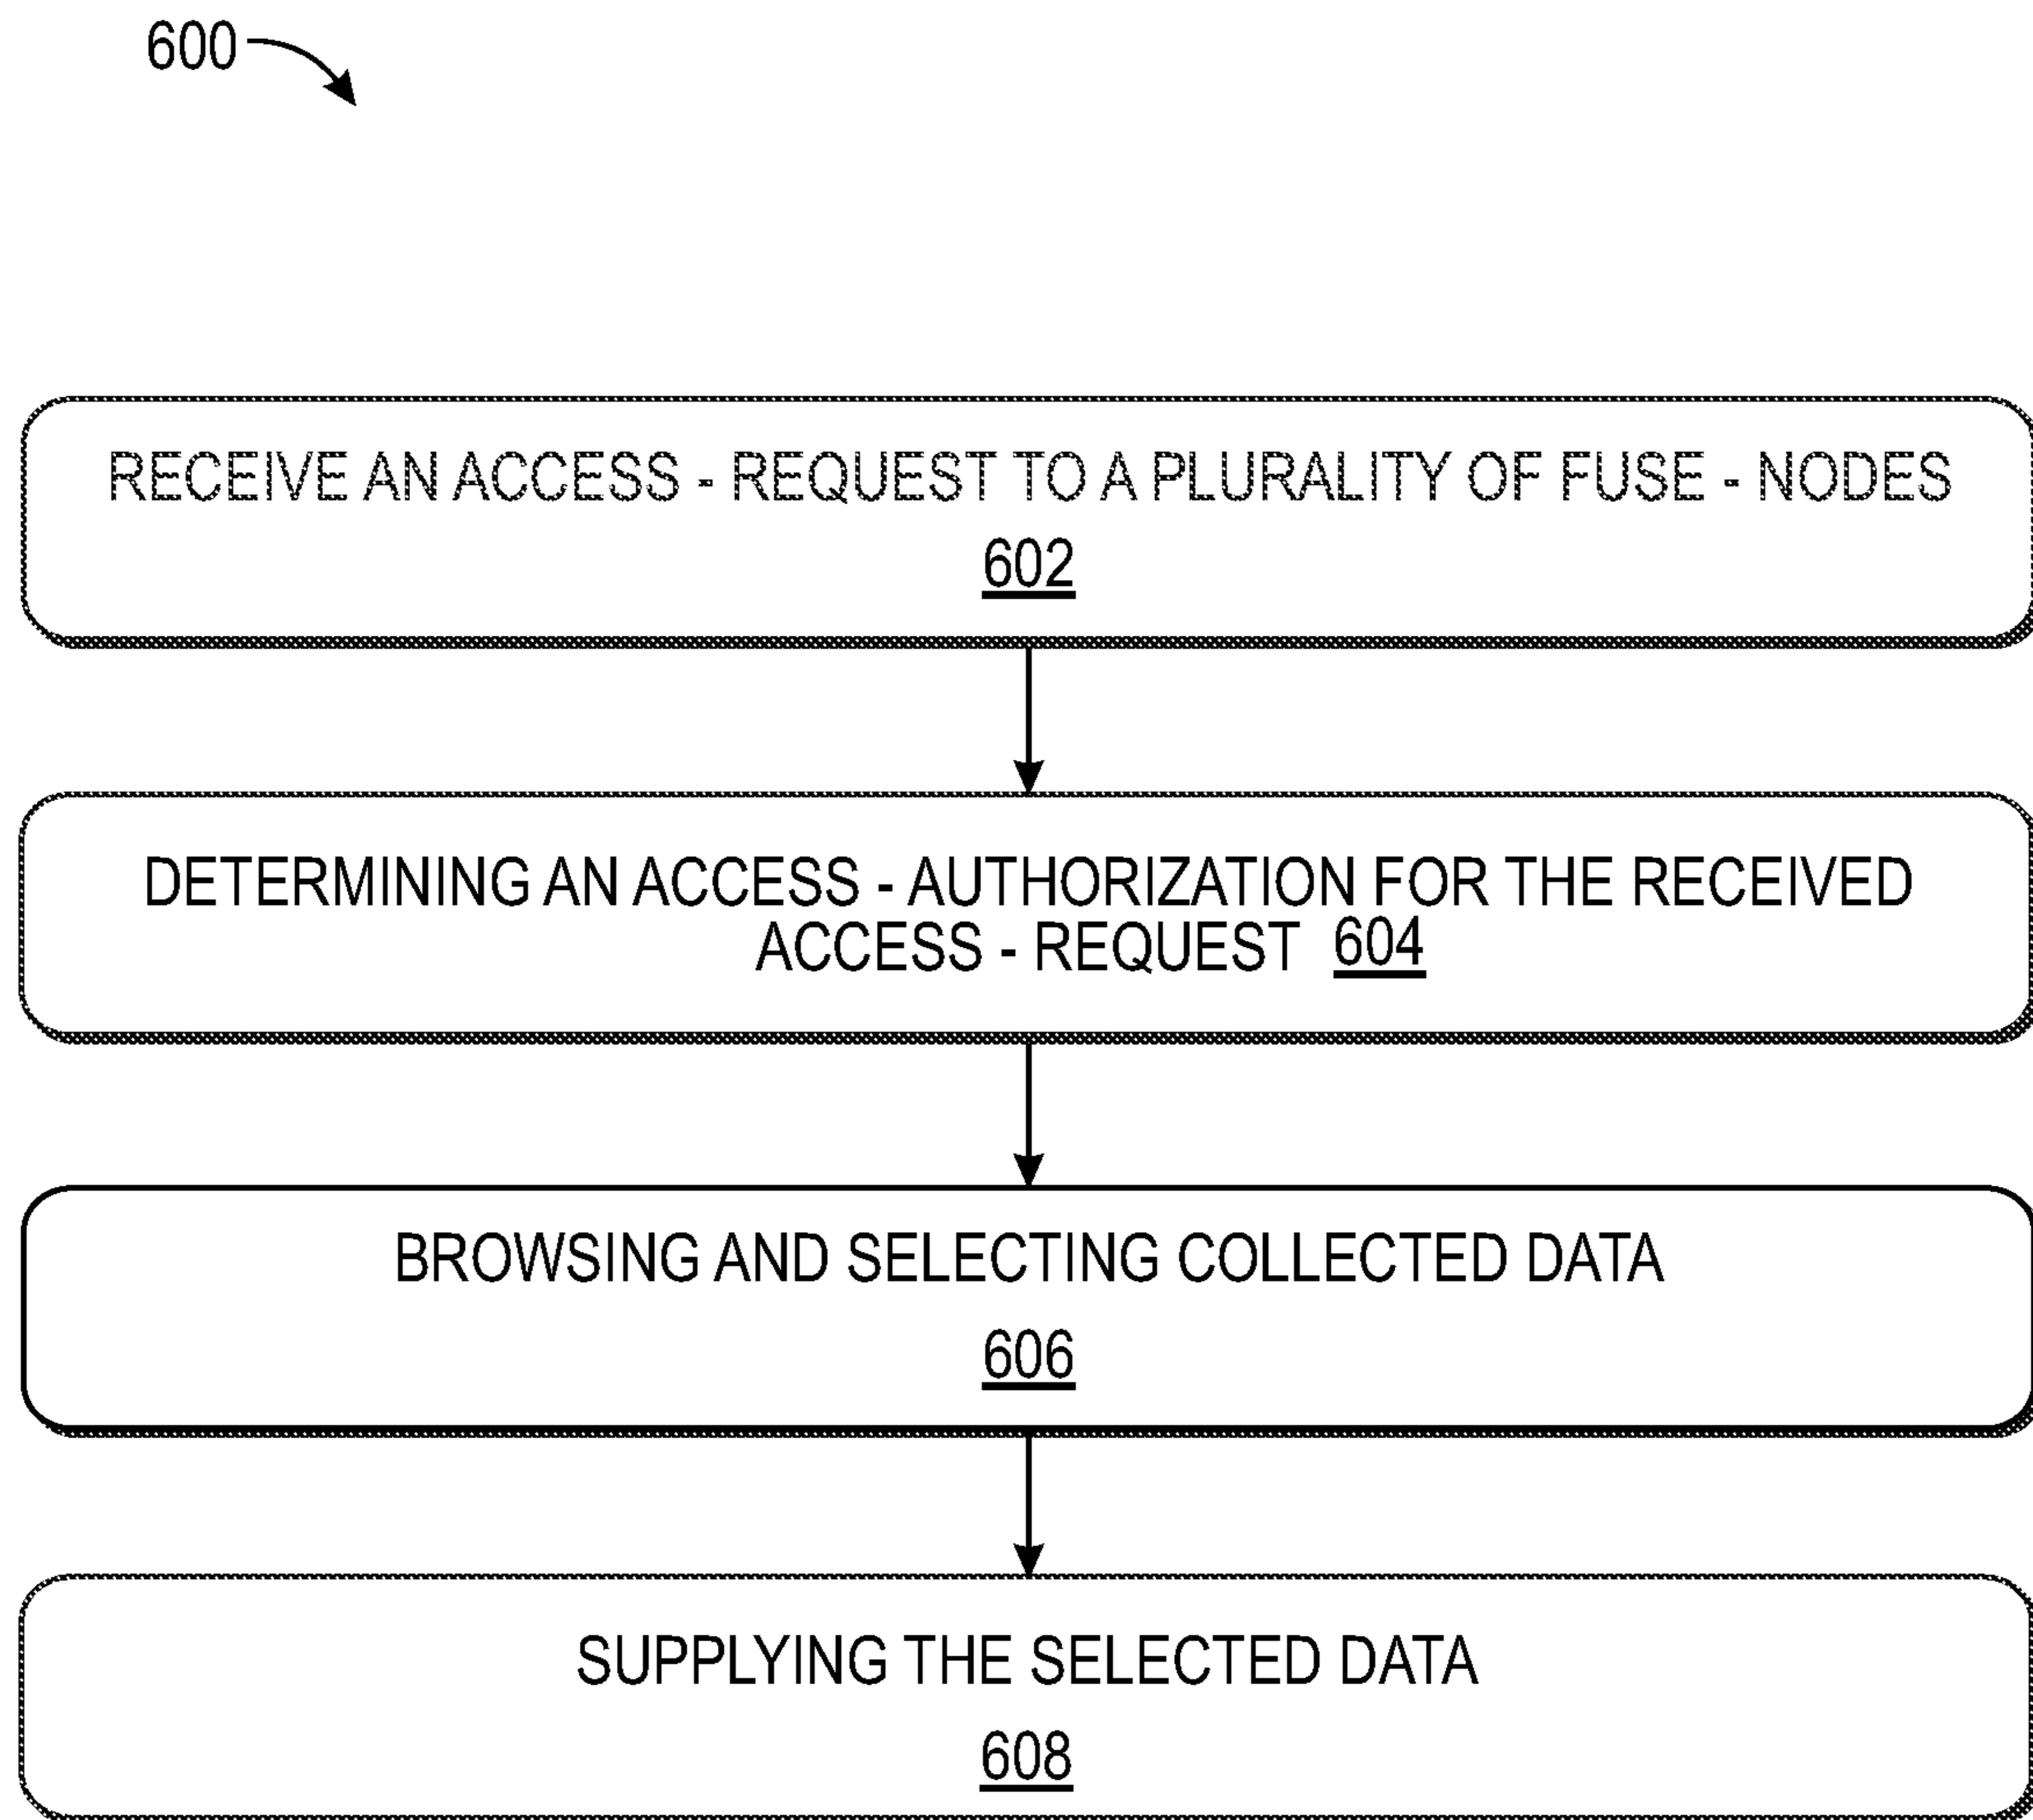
600

RECEIVE AN ACCESS - REQUEST TO A PLURALITY OF FUSE - NODES
602

DETERMINING AN ACCESS - AUTHORIZATION FOR THE RECEIVED ACCESS - REQUEST 604

BROWSING AND SELECTING COLLECTED DATA
606

SUPPLYING THE SELECTED DATA
608